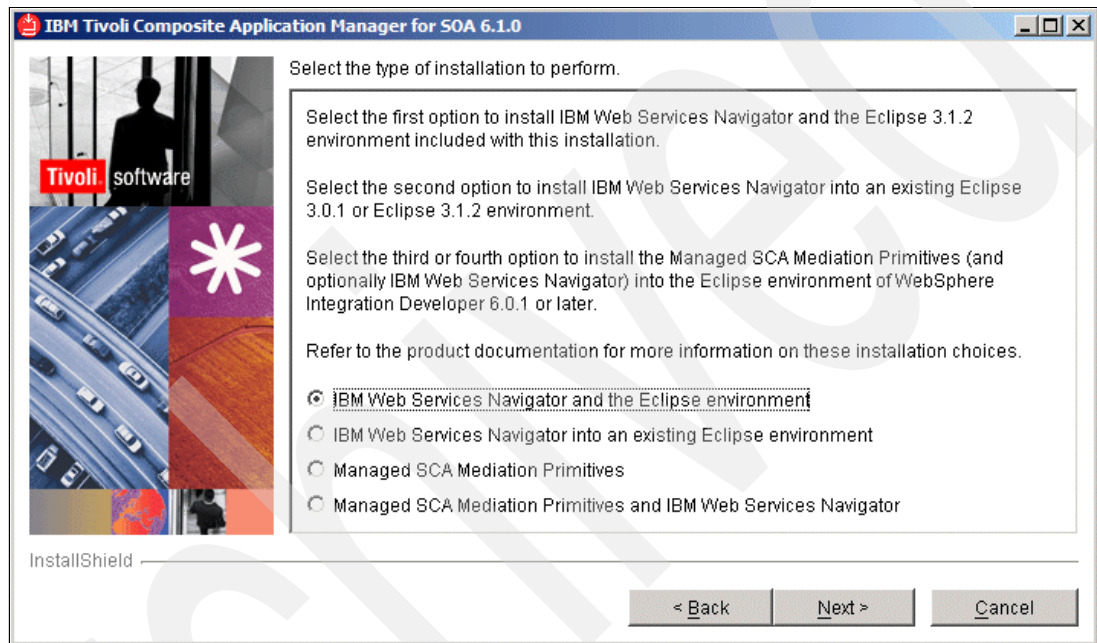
IBM Tivoli Composite Application Manager for SOA 6.1.0

Tivoli. software

Select the type of installation to perform.

Select the first option to install IBM Web Services Navigator and the Eclipse 3.1.2 environment included with this installation.

Select the second option to install IBM Web Services Navigator into an existing Eclipse 3.0.1 or Eclipse 3.1.2 environment.

Select the third or fourth option to install the Managed SCA Mediation Primitives (and optionally IBM Web Services Navigator) into the Eclipse environment of WebSphere Integration Developer 6.0.1 or later.

Refer to the product documentation for more information on these installation choices.

IBM Web Services Navigator and the Eclipse environment

IBM Web Services Navigator into an existing Eclipse environment

Managed SCA Mediation Primitives

Managed SCA Mediation Primitives and IBM Web Services Navigator

InstallShield

< Back

Next >

Cancel